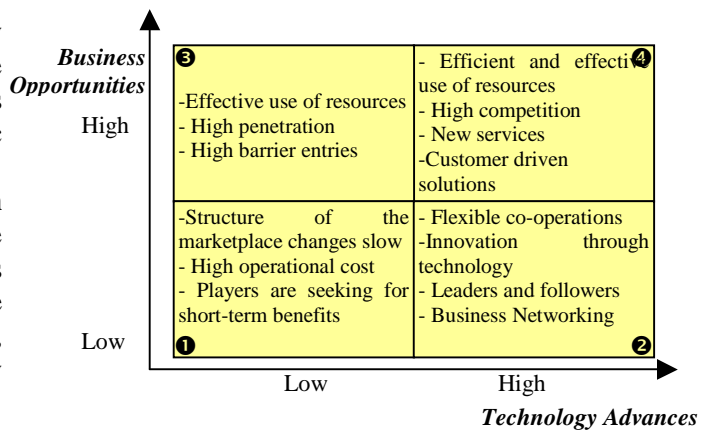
Business Opportunities

High

Low

❸

-Effective use of resources
- High penetration
- High barrier entries

- Efficient and effective use of resources
- High competition
- New services
-Customer driven solutions

❹

-Structure of the marketplace changes slow
- High operational cost
- Players are seeking for short-term benefits

❶

- Flexible co-operations
-Innovation through technology
- Leaders and followers
- Business Networking

❷

Low

High

Technology Advances